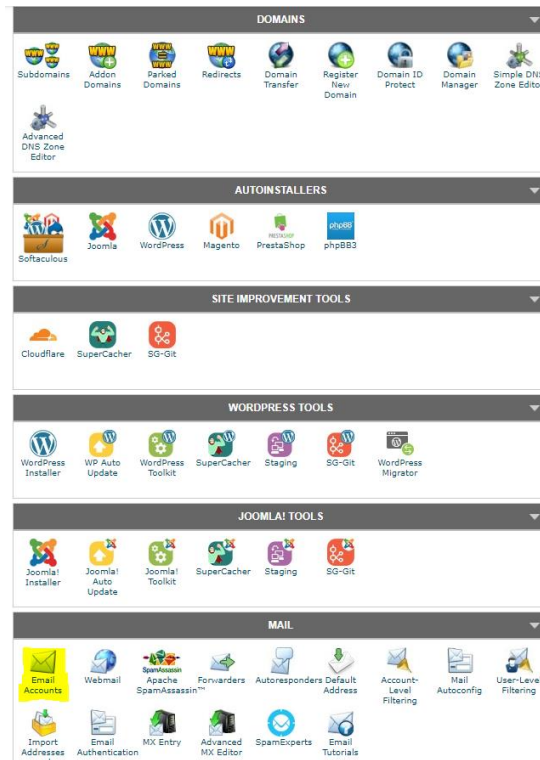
DOMAINS

Subdomains
Addon Domains
Parked Domains
Redirects
Domain Transfer
Register New Domain
Domain ID Protect
Domain Manager
Simple DNS Zone Edito

Advanced DNS Zone Editor

AUTOINSTALLERS

Softaculous
Joomla
WordPress
Magento
PRESTASHOP
PrestaShop
phpBB
phpBB3

SITE IMPROVEMENT TOOLS

Cloudflare
SuperCacher
SG-Git

WORDPRESS TOOLS

WordPress Installer
WP Auto Update
WordPress Toolkit
SuperCacher
Staging
SG-Git
WordPress Migrator

JOOMLA! TOOLS

Joomla! Installer
Joomla! Auto Update
Joomla! Toolkit
SuperCacher
Staging
SG-Git

MAIL

Email Accounts
Webmail
SpamAssassin
Apache SpamAssassin™
Forwarders
Autoresponders
Default Address
Account-Level Filtering
Mail Autoconfig
User-Leve Filtering

Import Addresses
Email Authentication
MX Entry
Advanced MX Editor
SpamExperts
Email Tutorials